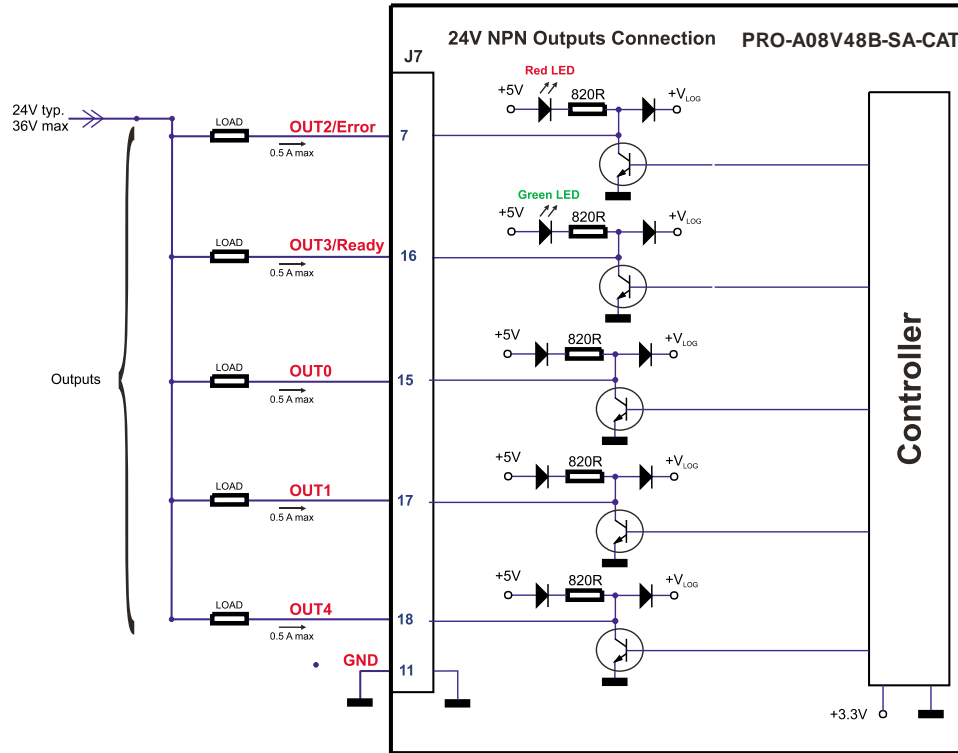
24V NPN Outputs Connection

PRO-A08V48B-SA-CAT

J7

24V typ.
36V max

Outputs

LOAD

OUT2/Error

0.5 A max

7

Red LED

+5V

820R

$+V_{LOG}$

Green LED

+5V

820R

$+V_{LOG}$

LOAD

OUT3/Ready

0.5 A max

16

+5V

820R

$+V_{LOG}$

LOAD

OUT0

0.5 A max

15

+5V

820R

$+V_{LOG}$

LOAD

OUT1

0.5 A max

17

+5V

820R

$+V_{LOG}$

LOAD

OUT4

0.5 A max

18

GND

11

Controller

+3.3V